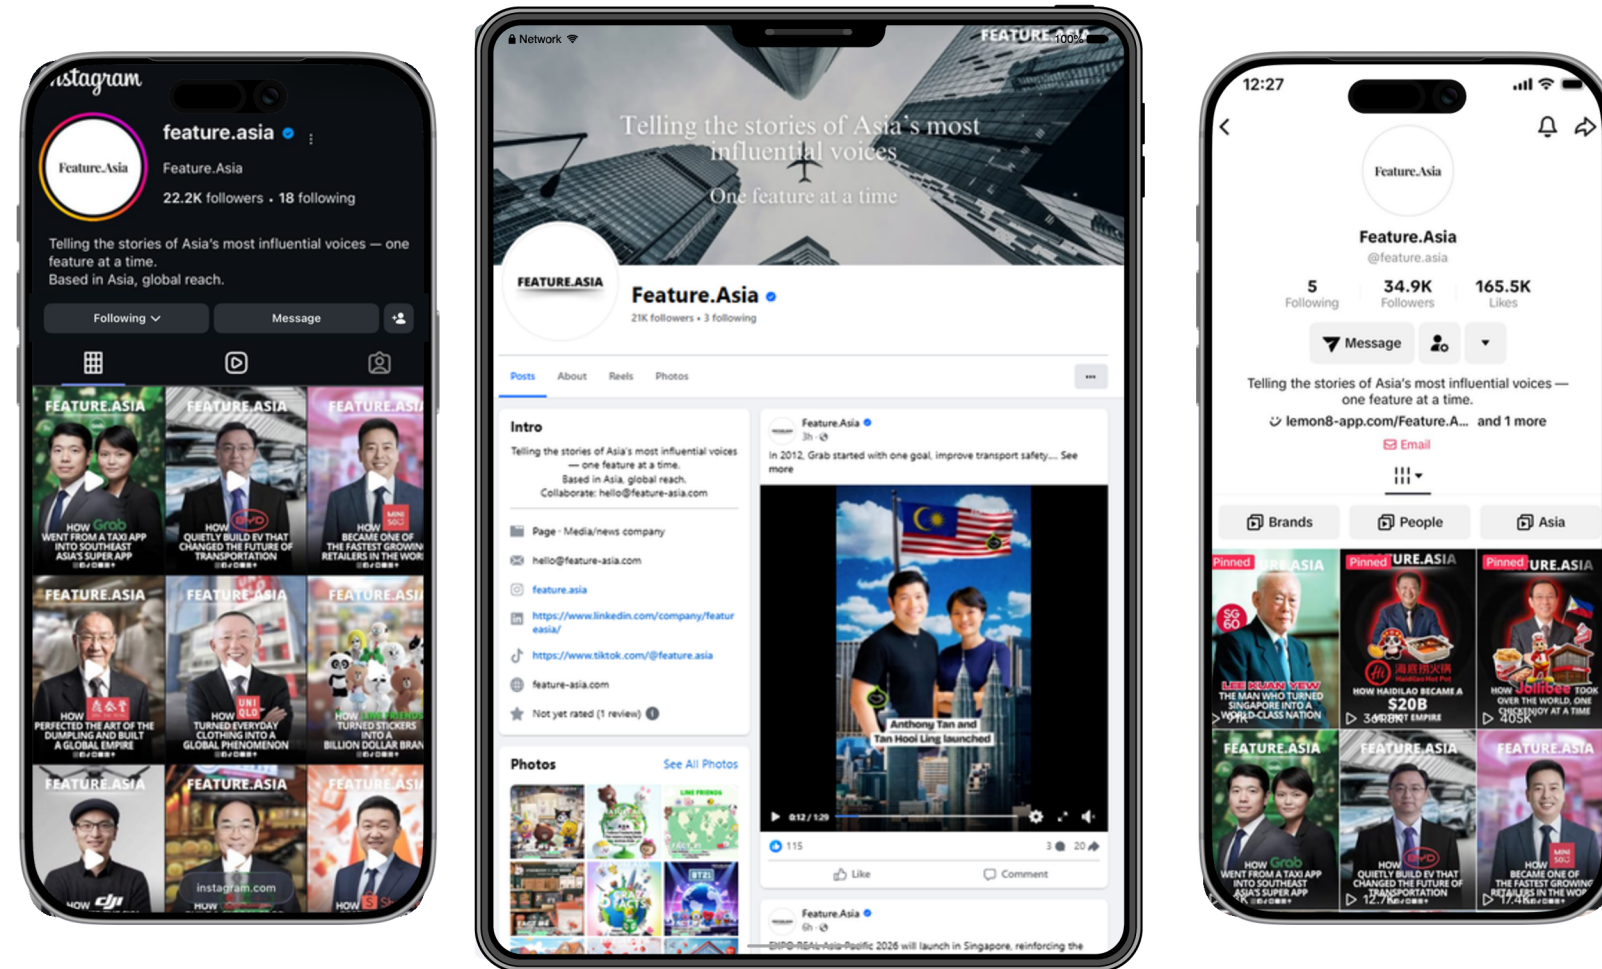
Instagram

feature.asia
Feature.Asia
22.2K followers • 18 following

Telling the stories of Asia's most influential voices — one feature at a time.
Based in Asia, global reach.

Following
Message

FEATURE.ASIA
HOW Grab WENT FROM A TAXI APP INTO SOUTHEAST ASIA'S SUPER APP

FEATURE.ASIA
HOW QUIETLY BUILD EV THAT CHANGED THE FUTURE OF TRANSPORTATION

FEATURE.ASIA
HOW BECAME ONE OF THE FASTEST GROWIN RETAILERS IN THE WOR

FEATURE.ASIA
HOW PERFECTED THE ART OF THE DUMPLING AND BUILT A GLOBAL EMPIRE

FEATURE.ASIA
HOW UNIQLO TURNED EVERYDAY CLOTHING INTO A GLOBAL PHENOMENON

FEATURE.ASIA
HOW LINE FRIENDS TURNED STICKERS INTO A BILLION DOLLAR BRAN

FEATURE.ASIA
HOW dji

FEATURE.ASIA
HOW
instagram.com

FEATURE.ASIA
HOW

Network
FEATURE.ASIA
100%

Telling the stories of Asia's most influential voices
One feature at a time

FEATURE.ASIA
Feature.Asia
21K followers • 3 following

Posts About Reels Photos

Intro
Telling the stories of Asia's most influential voices — one feature at a time.
Based in Asia, global reach.
Collaborate: hello@feature-asia.com

Page · Media/news company
hello@feature-asia.com
feature.asia
https://www.linkedin.com/company/featureasia/
https://www.tiktok.com/@feature.asia
feature-asia.com
Not yet rated (1 review)

Photos
See All Photos

Feature.Asia
3h
In 2012, Grab started with one goal, improve transport safety.... See more

Anthony Tan and Tan Hooi Ling launched
0:12 / 1:29

115
3
20
Like
Comment

Feature.Asia
6h
DIPO REAL Asia Pacific 2026 will launch in Singapore, reinforcing the

12:27

Feature.Asia
Feature.Asia
@feature.asia
5 Following
34.9K Followers
165.5K Likes
Message

Telling the stories of Asia's most influential voices — one feature at a time.
lemon8-app.com/Feature.A... and 1 more
Email

Brands
People
Asia

Pinned
FEATURE.ASIA
SG 60
LEE KUAN YEW
THE MAN WHO TURNED SINGAPORE INTO A WORLD-CLASS NATION

Pinned
FEATURE.ASIA
HOW HAIDILAO BECAME A $20B EMPIRE
348.8K

Pinned
FEATURE.ASIA
HOW Jollibee TOOK OVER THE WORLD, ONE CHICKENJOY AT A TIME
405K

FEATURE.ASIA
HOW Grab WENT FROM A TAXI APP INTO SOUTHEAST ASIA'S SUPER APP

FEATURE.ASIA
HOW QUIETLY BUILD EV THAT CHANGED THE FUTURE OF TRANSPORTATION
12.7K

FEATURE.ASIA
HOW BECAME ONE OF THE FASTEST GROWING RETAILERS IN THE WOR
17.4K